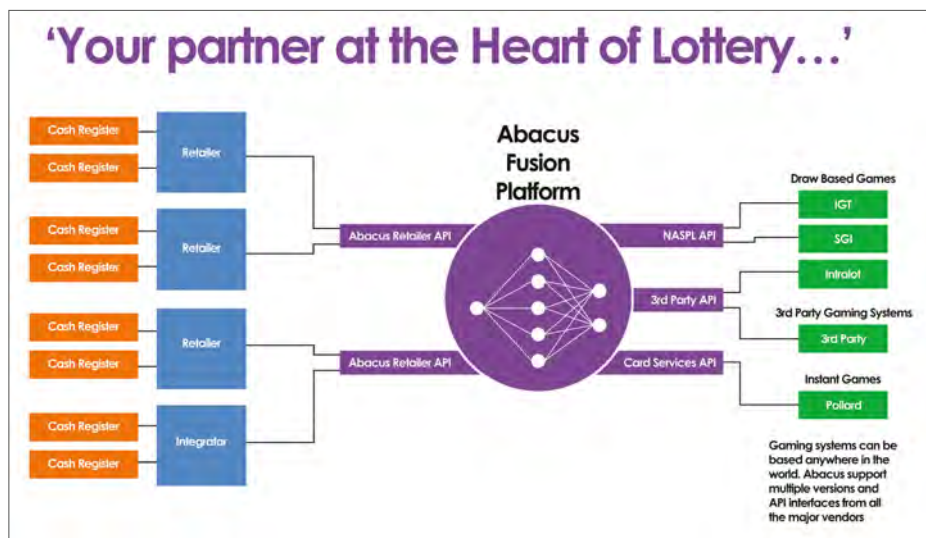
‘Your partner at the Heart of Lottery…’

Cash Register
Cash Register
Retailer

Cash Register
Cash Register
Retailer

Cash Register
Cash Register
Retailer

Cash Register
Cash Register
Integrator

Abacus Retailer API
Abacus Retailer API

Abacus Fusion Platform

NASPL API
3rd Party API
Card Services API

Draw Based Games
IGT
SGI
Intralot

3rd Party Gaming Systems
3rd Party

Instant Games
Pollard

Gaming systems can be based anywhere in the world. Abacus support multiple versions and API interfaces from all the major vendors